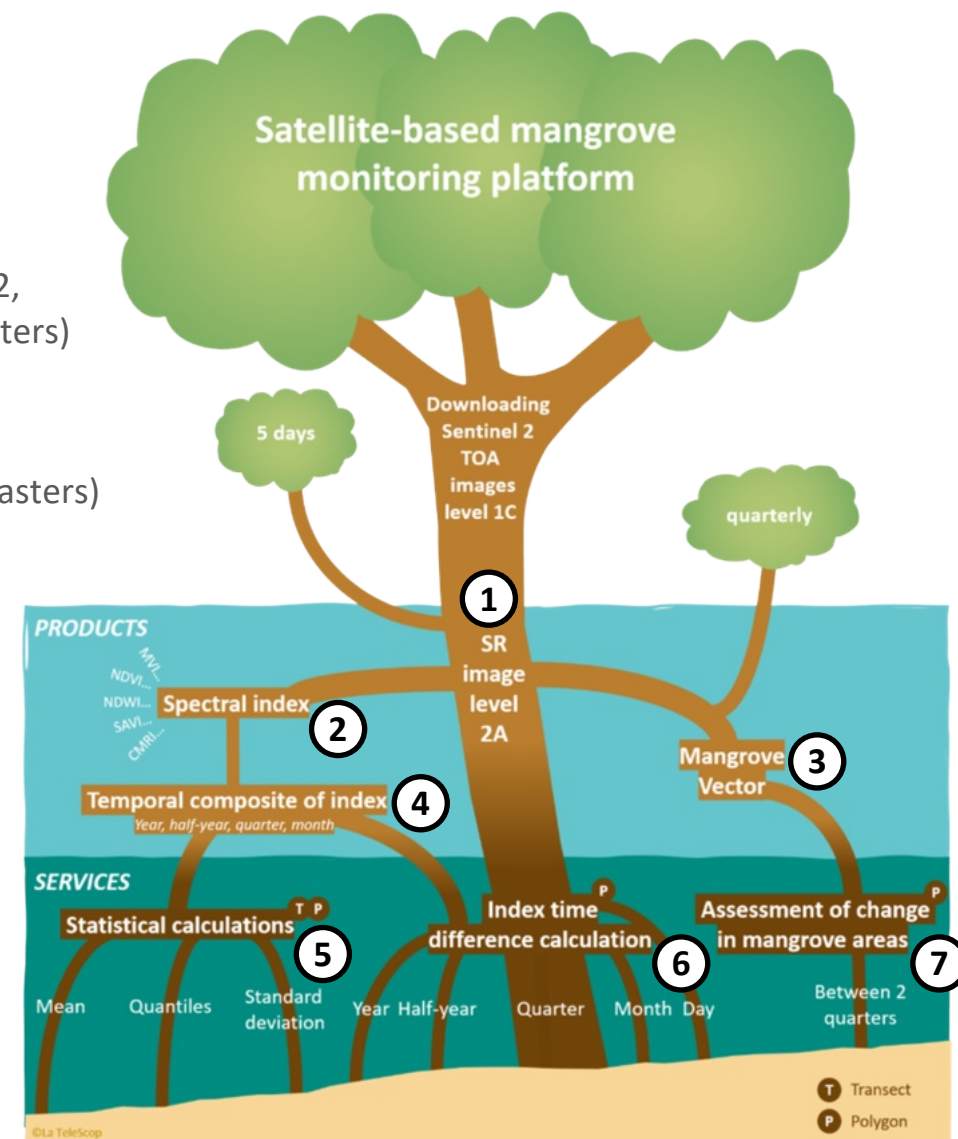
2,
ters)

asters)

Satellite-based mangrove monitoring platform

5 days

Downloading Sentinel 2 TOA images level 1C

quarterly

1

PRODUCTS

SR image level 2A

MVI...
NDVI...
NDWI...
SAVI...
CMRI...

Spectral index

2

Mangrove Vector

3

Temporal composite of index

4

Year, half-year, quarter, month

SERVICES

Statistical calculations

T P

5

Index time difference calculation

P

6

Assessment of change in mangrove areas

P

7

Mean

Quantiles

Standard deviation

Year

Half-year

Quarter

Month

Day

Between 2 quarters

T Transect

P Polygon

©La TeleScop